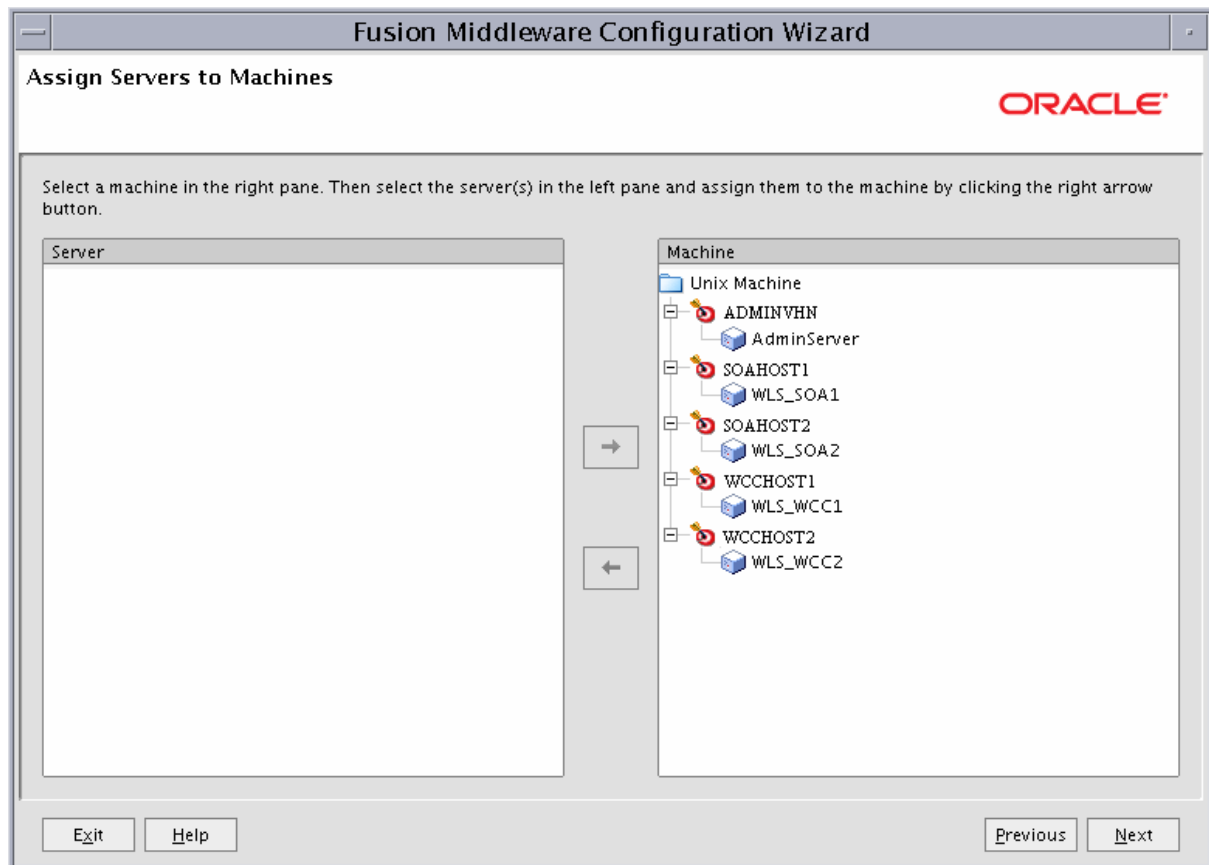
Fusion Middleware Configuration Wizard

Assign Servers to Machines

ORACLE

Select a machine in the right pane. Then select the server(s) in the left pane and assign them to the machine by clicking the right arrow button.

Server

Machine

Unix Machine
ADMINVHN
AdminServer
SOAHOST1
WLS_SOA1
SOAHOST2
WLS_SOA2
WCCHOST1
WLS_WCC1
WCCHOST2
WLS_WCC2

Exit
Help
Previous
Next